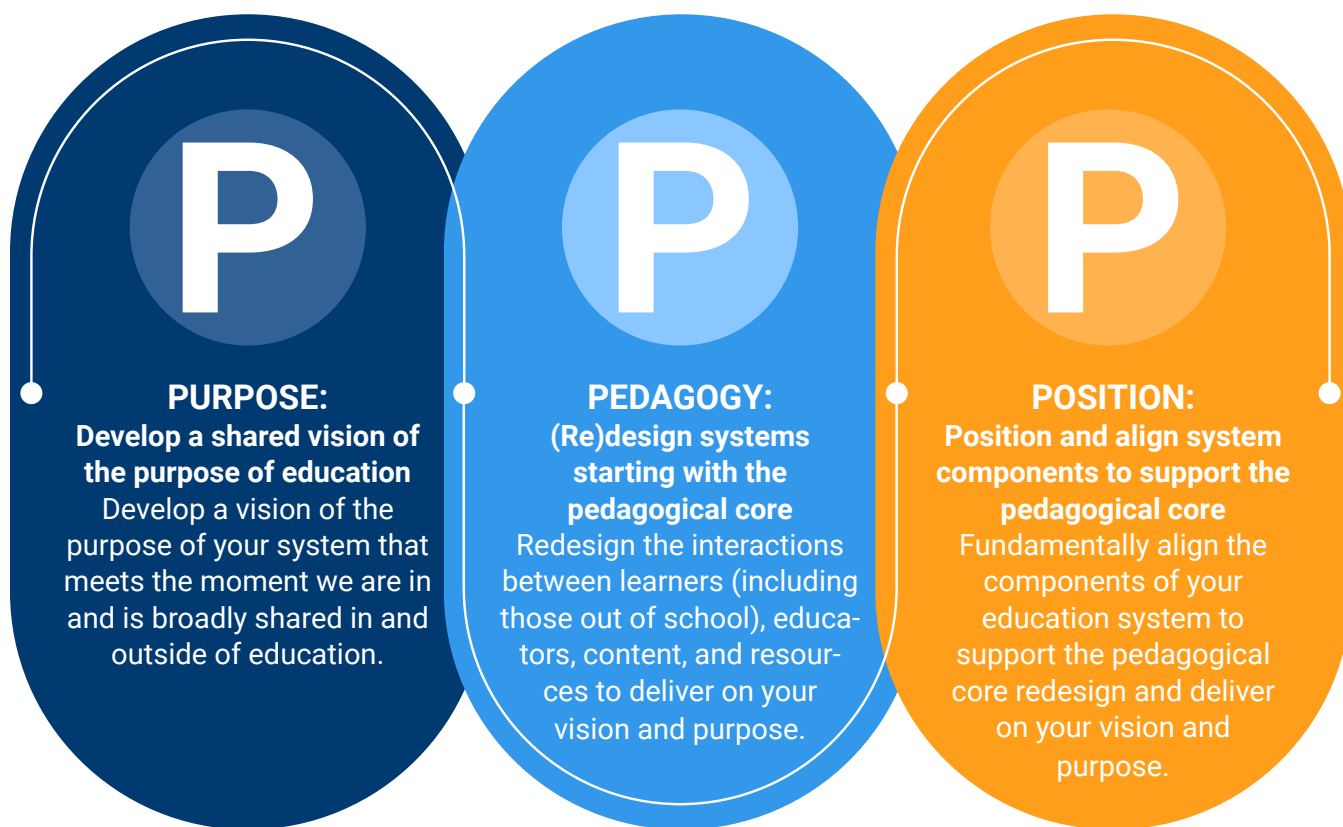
P

PURPOSE:
Develop a shared vision of the purpose of education
Develop a vision of the purpose of your system that meets the moment we are in and is broadly shared in and outside of education.

P

PEDAGOGY:
(Re)design systems starting with the pedagogical core
Redesign the interactions between learners (including those out of school), educators, content, and resources to deliver on your vision and purpose.

P

POSITION:
Position and align system components to support the pedagogical core
Fundamentally align the components of your education system to support the pedagogical core redesign and deliver on your vision and purpose.